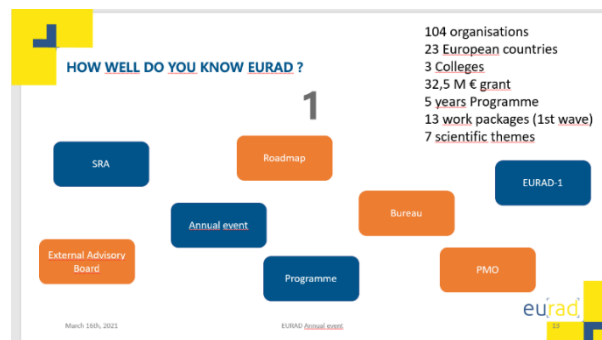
HOW WELL DO YOU KNOW EURAD ?

104 organisations
23 European countries
3 Colleges
32,5 M € grant
5 years Programme
13 work packages (1st wave)
7 scientific themes

1

SRA

Roadmap

EURAD-1

Annual event

Bureau

External Advisory Board

Programme

PMO

eurad

March 16th, 2021

EURAD Annual event

13